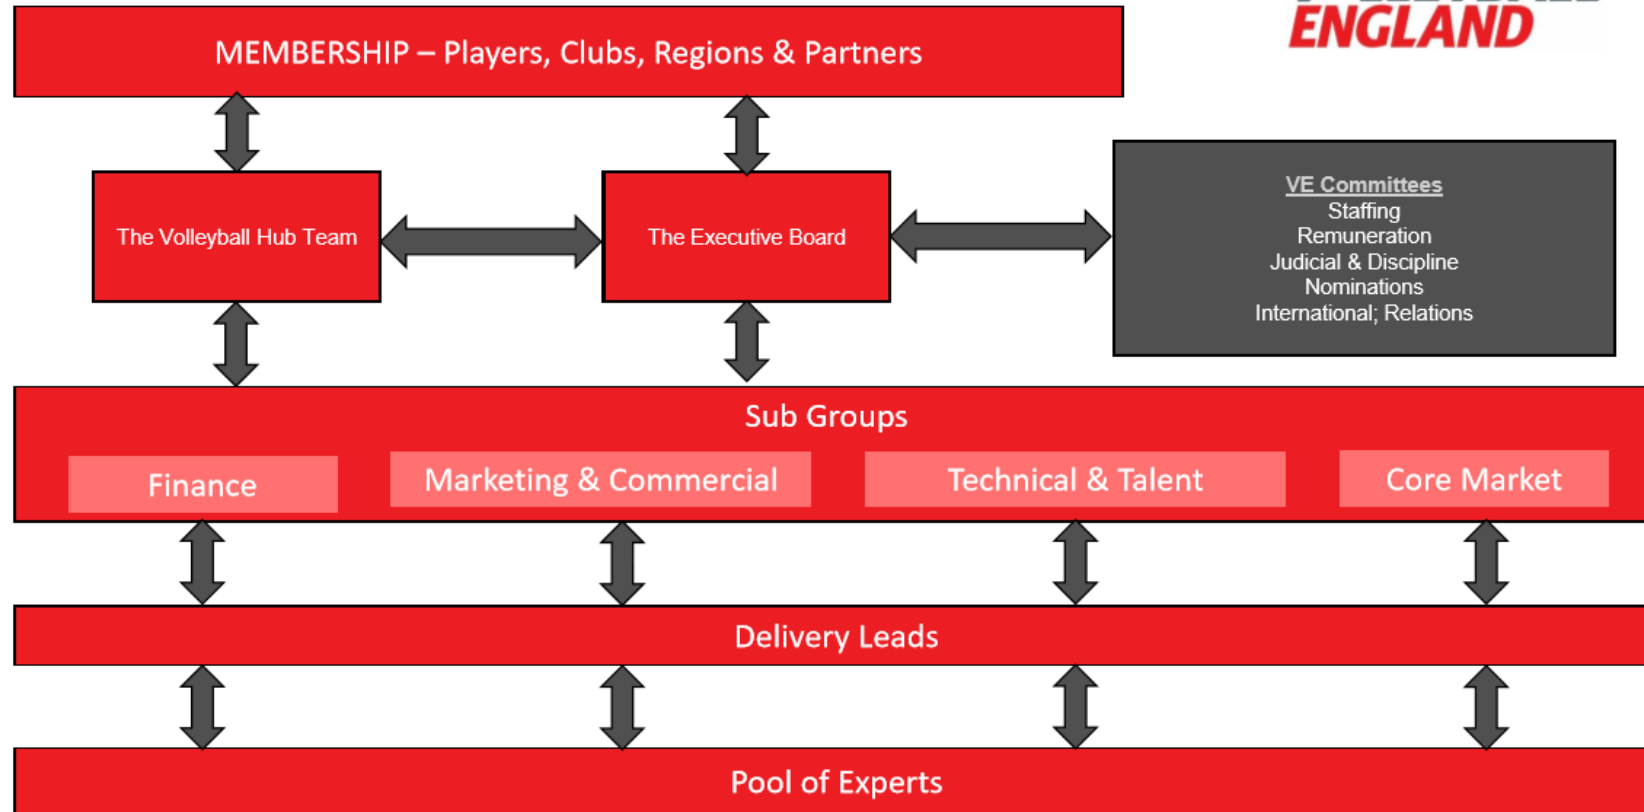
MEMBERSHIP – Players, Clubs, Regions & Partners

ENGLAND

The Volleyball Hub Team

The Executive Board

VE Committees
Staffing
Remuneration
Judicial & Discipline
Nominations
International; Relations

Sub Groups

Finance

Marketing & Commercial

Technical & Talent

Core Market

Delivery Leads

Pool of Experts